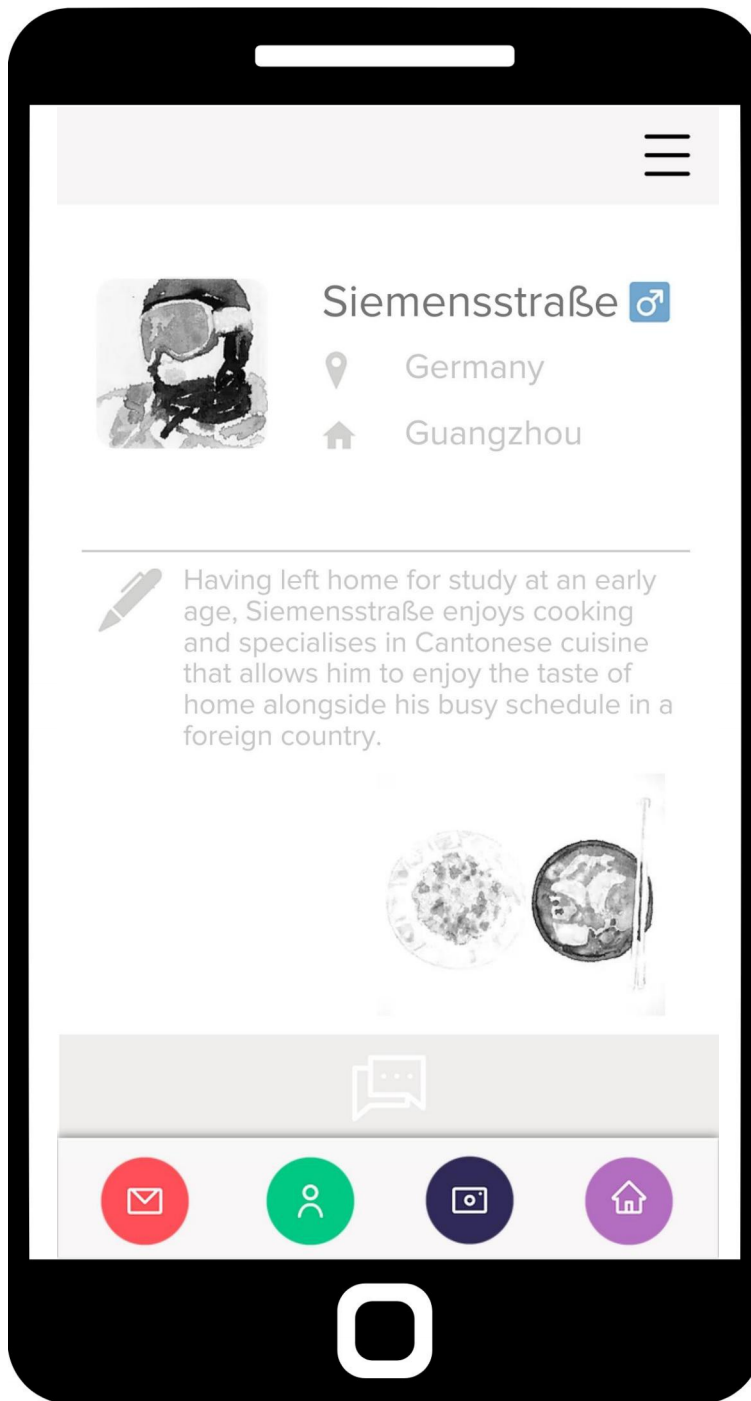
Siemensstraße ♂

Germany

Guangzhou

Having left home for study at an early age, Siemensstraße enjoys cooking and specialises in Cantonese cuisine that allows him to enjoy the taste of home alongside his busy schedule in a foreign country.